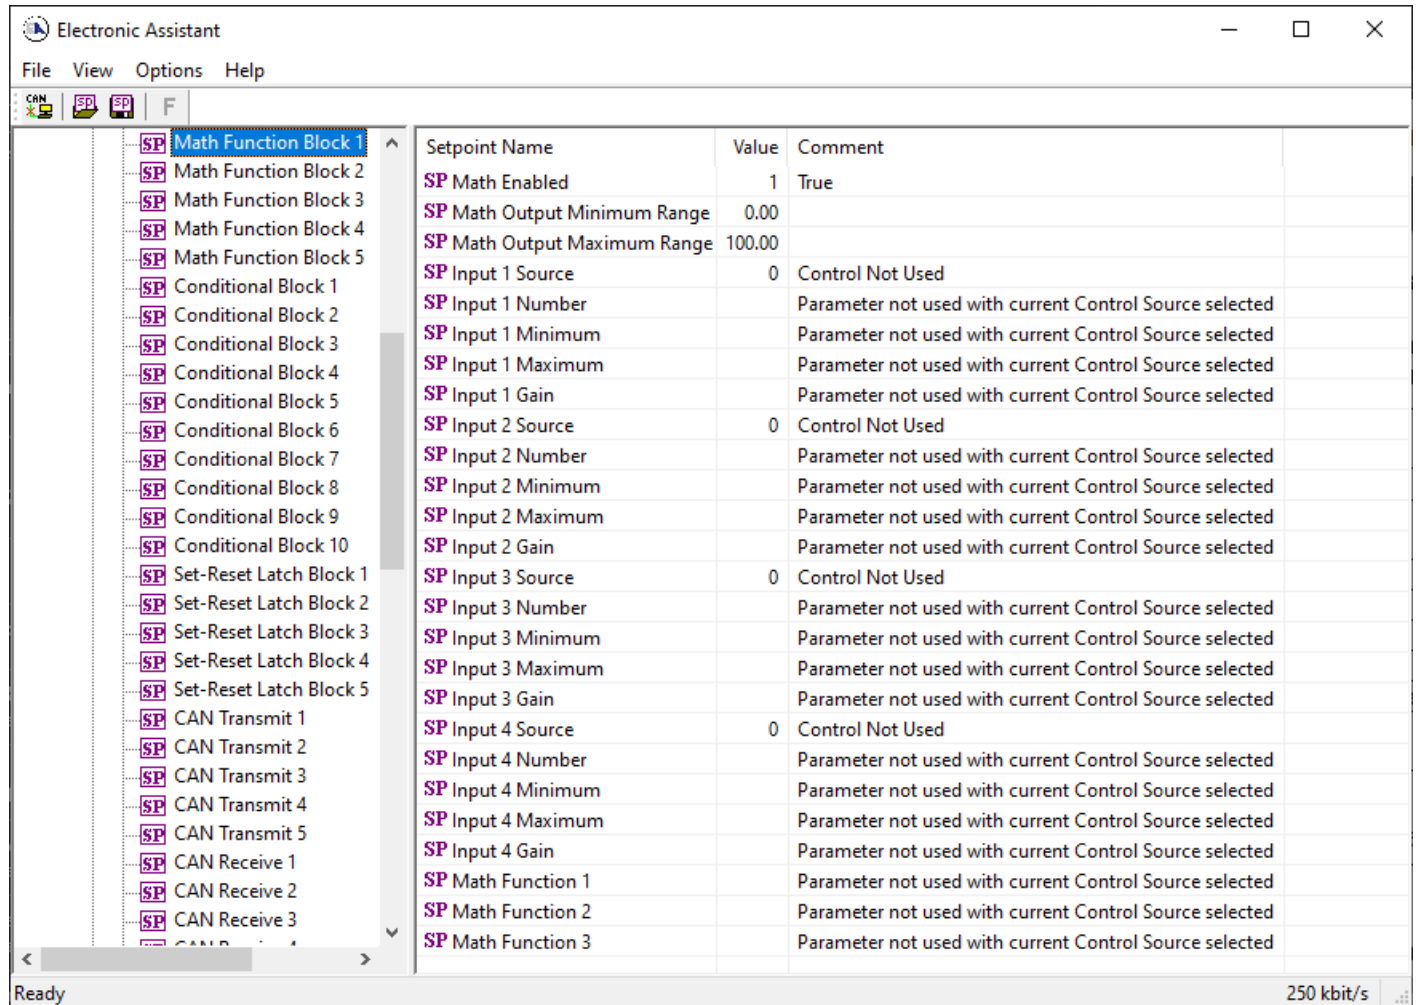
Electronic Assistant

File View Options Help

F

SP Math Function Block 1
SP Math Function Block 2
SP Math Function Block 3
SP Math Function Block 4
SP Math Function Block 5
SP Conditional Block 1
SP Conditional Block 2
SP Conditional Block 3
SP Conditional Block 4
SP Conditional Block 5
SP Conditional Block 6
SP Conditional Block 7
SP Conditional Block 8
SP Conditional Block 9
SP Conditional Block 10
SP Set-Reset Latch Block 1
SP Set-Reset Latch Block 2
SP Set-Reset Latch Block 3
SP Set-Reset Latch Block 4
SP Set-Reset Latch Block 5
SP CAN Transmit 1
SP CAN Transmit 2
SP CAN Transmit 3
SP CAN Transmit 4
SP CAN Transmit 5
SP CAN Receive 1
SP CAN Receive 2
SP CAN Receive 3
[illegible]

| Setpoint Name | Value | Comment |
|---|---|---|
| SP Math Enabled | 1 | True |
| SP Math Output Minimum Range | 0.00 | |
| SP Math Output Maximum Range | 100.00 | |
| SP Input 1 Source | 0 | Control Not Used |
| SP Input 1 Number | | Parameter not used with current Control Source selected |
| SP Input 1 Minimum | | Parameter not used with current Control Source selected |
| SP Input 1 Maximum | | Parameter not used with current Control Source selected |
| SP Input 1 Gain | | Parameter not used with current Control Source selected |
| SP Input 2 Source | 0 | Control Not Used |
| SP Input 2 Number | | Parameter not used with current Control Source selected |
| SP Input 2 Minimum | | Parameter not used with current Control Source selected |
| SP Input 2 Maximum | | Parameter not used with current Control Source selected |
| SP Input 2 Gain | | Parameter not used with current Control Source selected |
| SP Input 3 Source | 0 | Control Not Used |
| SP Input 3 Number | | Parameter not used with current Control Source selected |
| SP Input 3 Minimum | | Parameter not used with current Control Source selected |
| SP Input 3 Maximum | | Parameter not used with current Control Source selected |
| SP Input 3 Gain | | Parameter not used with current Control Source selected |
| SP Input 4 Source | 0 | Control Not Used |
| SP Input 4 Number | | Parameter not used with current Control Source selected |
| SP Input 4 Minimum | | Parameter not used with current Control Source selected |
| SP Input 4 Maximum | | Parameter not used with current Control Source selected |
| SP Input 4 Gain | | Parameter not used with current Control Source selected |
| SP Math Function 1 | | Parameter not used with current Control Source selected |
| SP Math Function 2 | | Parameter not used with current Control Source selected |
| SP Math Function 3 | | Parameter not used with current Control Source selected |

Ready 250 kbit/s